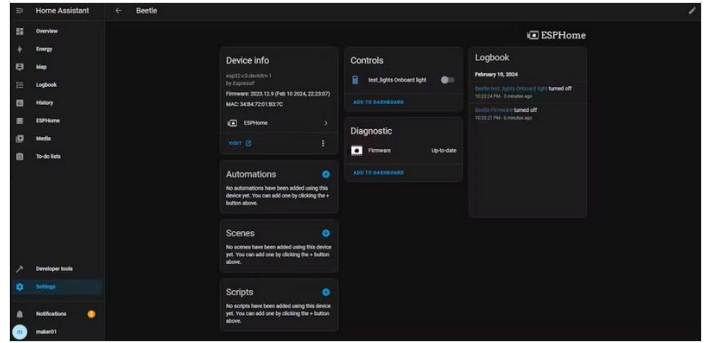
Home Assistant
Beetle
Overview
Energy
Map
Logbook
History
ESPHome
Media
To-do lists
Developer tools
Settings
Notifications
1
M
maker01

ESPHome

Device info
esp32-c3-devkitm-1
by Espressif
Firmware: 2023.12.9 (Feb 10 2024, 22:23:07)
MAC: 34:B4:72:01:B3:7C
ESPHome
VISIT

Automations
No automations have been added using this device yet. You can add one by clicking the + button above.

Scenes
No scenes have been added using this device yet. You can add one by clicking the + button above.

Scripts
No scripts have been added using this device yet. You can add one by clicking the + button above.

Controls
test_lights Onboard light
ADD TO DASHBOARD

Diagnostic
Firmware
Up-to-date
ADD TO DASHBOARD

Logbook
February 10, 2024
Beetle test_lights Onboard light turned off
10:23:24 PM - 5 minutes ago
Beetle Firmware turned off
10:23:21 PM - 5 minutes ago